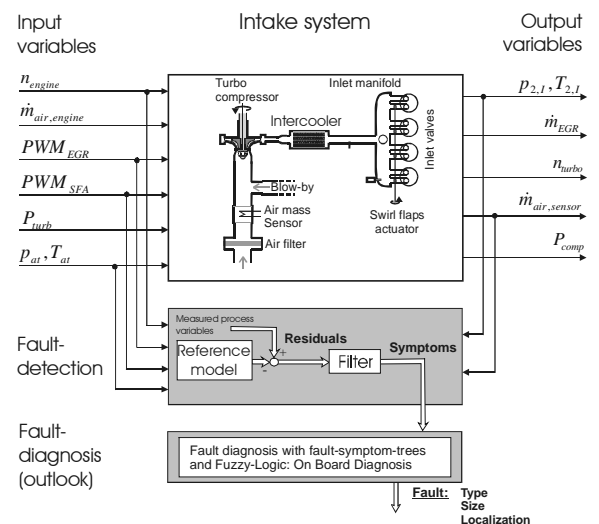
Input variables

Intake system

Output variables

$n_{engine}$

$\dot{m}_{air,engine}$

$PWM_{EGR}$

$PWM_{SFA}$

$P_{turb}$

$p_{at}, T_{at}$

Turbo compressor

Inlet manifold

Intercooler

Inlet valves

Blow-by

Air mass Sensor

Air filter

Swirl flaps actuator

$p_{2,1}, T_{2,1}$

$\dot{m}_{EGR}$

$n_{turbo}$

$\dot{m}_{air,sensor}$

$P_{comp}$

Fault-detection

Measured process variables

Residuals

+

-

Reference model

Filter

Symptoms

Fault-diagnosis (outlook)

Fault diagnosis with fault-symptom-trees and Fuzzy-Logic: On Board Diagnosis

Fault: Type Size Localization